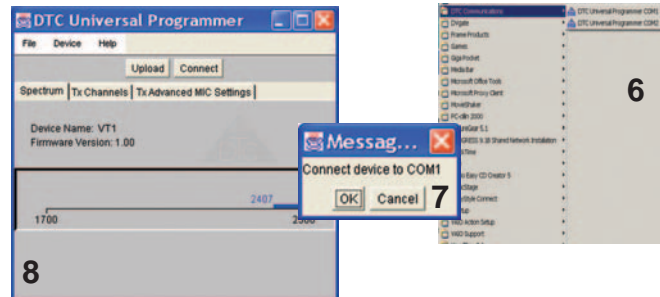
DTC Universal Programmer

File Device Help

Upload Connect

Spectrum | Tx Channels | Tx Advanced MIC Settings

Device Name: VT1
Firmware Version: 1.00

2407

1700 2500

8

Messag...

Connect device to COM1

OK Cancel

7

DTC Communications
DVgate
Frame Products
Games
Giga Pocket
Mediabar
Microsoft Office Tools
Microsoft Proxy Client
MovieShaker
PC-cillin 2000
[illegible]Gear 5.1
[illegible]GRESS & 3D Shared Network Installation
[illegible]Time
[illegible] Easy CD Creator 5
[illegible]Stage
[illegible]Style Connect
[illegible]up
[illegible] Action Setup
VAIO Support

DTC Universal Programmer COM1
DTC Universal Programmer COM2

6